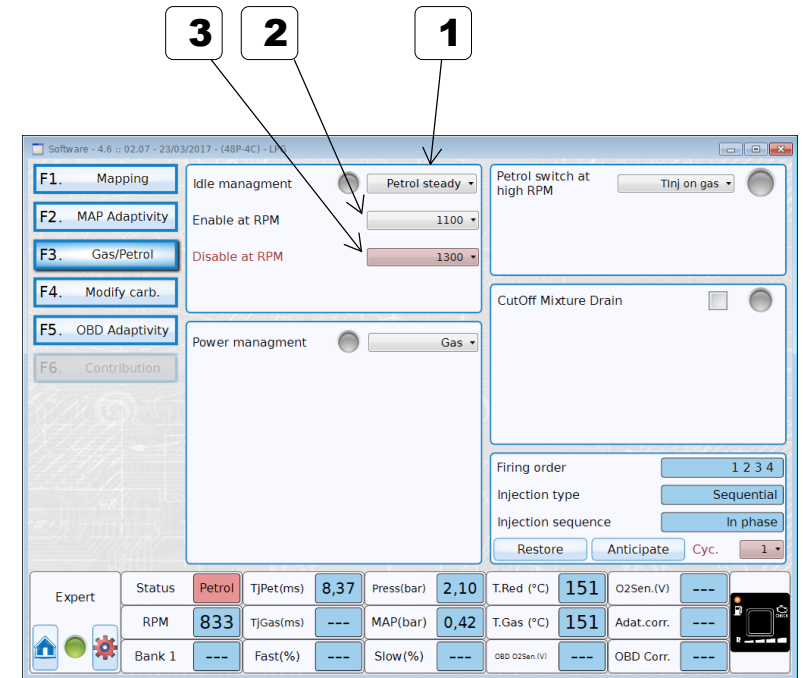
3 2 1

Software - 4.6 :: 02.07 - 23/03/2017 - (48P-4C) - LPG

F1. Mapping
F2. MAP Adaptivity
F3. Gas/Petrol
F4. Modify carb.
F5. OBD Adaptivity
F6. Contribution

Idle managment Petrol steady
Enable at RPM 1100
Disable at RPM 1300

Power managment Gas

Petrol switch at high RPM TInj on gas

CutOff Mixture Drain

Firing order 1 2 3 4
Injection type Sequential
Injection sequence In phase
Restore Anticipate Cyc. 1

Expert

| Status | Petrol | TjPet(ms) | 8,37 | Press(bar) | 2,10 | T.Red (°C) | 151 | O2Sen.(V) | --- |
|---|---|---|---|---|---|---|---|---|---|
| RPM | 833 | TjGas(ms) | --- | MAP(bar) | 0,42 | T.Gas (°C) | 151 | Adat.corr. | --- |
| Bank 1 | --- | Fast(%) | --- | Slow(%) | --- | OBD O2Sen.(V) | --- | OBD Corr. | --- |